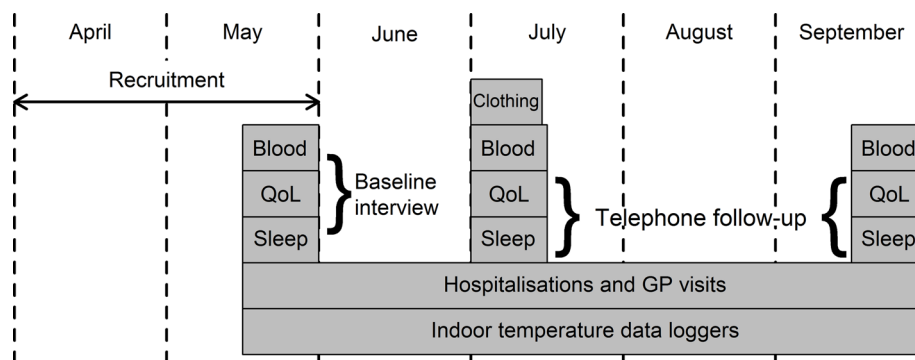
April
May
June
July
August
September

Recruitment

Clothing

Blood
QoL
Sleep

Baseline interview

Blood
QoL
Sleep

Telephone follow-up

Blood
QoL
Sleep

Hospitalisations and GP visits

Indoor temperature data loggers